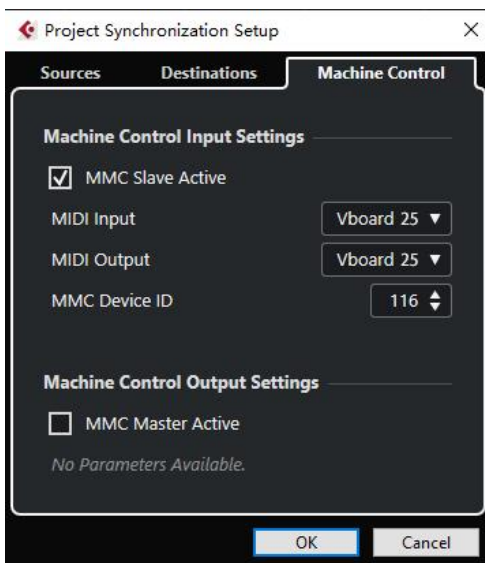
Project Synchronization Setup
×

Sources
Destinations
Machine Control

Machine Control Input Settings

MMC Slave Active

MIDI Input
Vboard 25 ▼

MIDI Output
Vboard 25 ▼

MMC Device ID
116

Machine Control Output Settings

MMC Master Active

No Parameters Available.

OK
Cancel